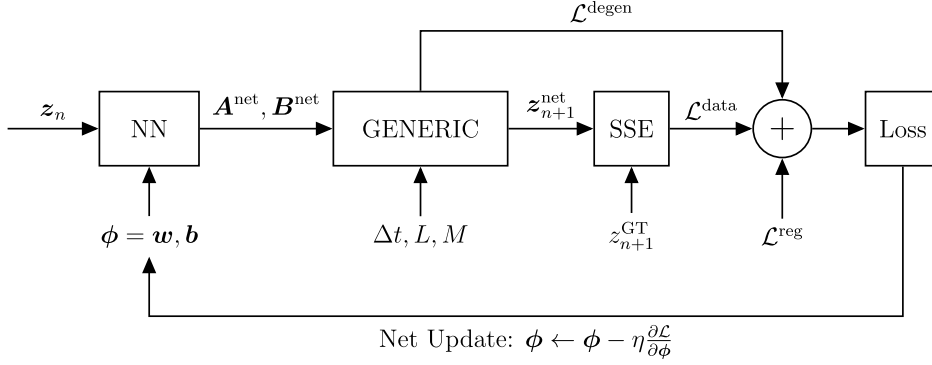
$\mathcal{L}^{\text{degen}}$

$\boldsymbol{z}_n$

NN

$\boldsymbol{A}^{\text{net}}, \boldsymbol{B}^{\text{net}}$

GENERIC

$\boldsymbol{z}_{n+1}^{\text{net}}$

SSE

$\mathcal{L}^{\text{data}}$

$+$

Loss

$\boldsymbol{\phi} = \boldsymbol{w}, \boldsymbol{b}$

$\Delta t, L, M$

$z_{n+1}^{\text{GT}}$

$\mathcal{L}^{\text{reg}}$

Net Update: $\boldsymbol{\phi} \leftarrow \boldsymbol{\phi} - \eta \frac{\partial \mathcal{L}}{\partial \boldsymbol{\phi}}$